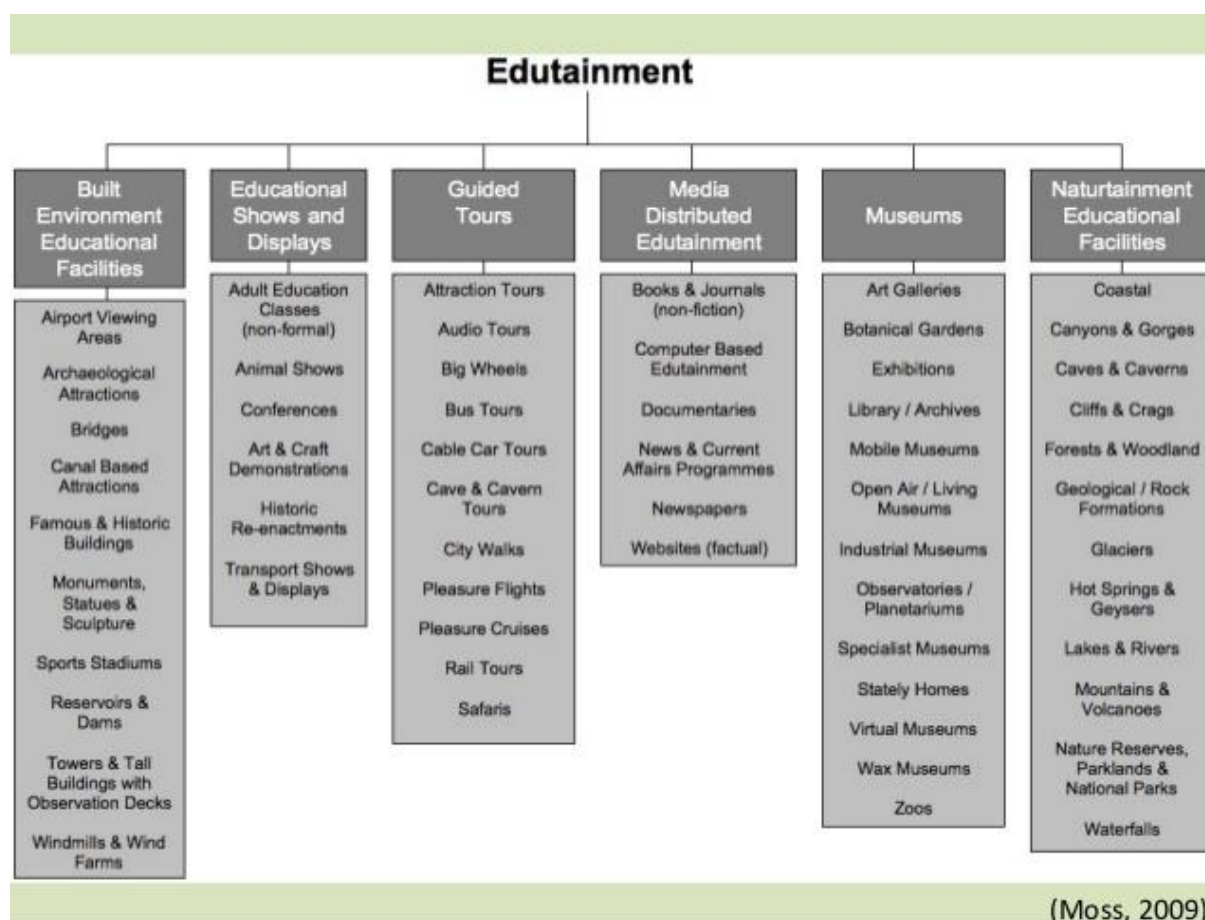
Edutainment

Built Environment Educational Facilities

Airport Viewing Areas

Archaeological Attractions

Bridges

Canal Based Attractions

Famous & Historic Buildings

Monuments, Statues & Sculpture

Sports Stadiums

Reservoirs & Dams

Towers & Tall Buildings with Observation Decks

Windmills & Wind Farms

Educational Shows and Displays

Adult Education Classes (non-formal)

Animal Shows

Conferences

Art & Craft Demonstrations

Historic Re-enactments

Transport Shows & Displays

Guided Tours

Attraction Tours

Audio Tours

Big Wheels

Bus Tours

Cable Car Tours

Cave & Cavern Tours

City Walks

Pleasure Flights

Pleasure Cruises

Rail Tours

Safaris

Media Distributed Edutainment

Books & Journals (non-fiction)

Computer Based Edutainment

Documentaries

News & Current Affairs Programmes

Newspapers

Websites (factual)

Museums

Art Galleries

Botanical Gardens

Exhibitions

Library / Archives

Mobile Museums

Open Air / Living Museums

Industrial Museums

Observatories / Planetariums

Specialist Museums

Stately Homes

Virtual Museums

Wax Museums

Zoos

Naturtainment Educational Facilities

Coastal

Canyons & Gorges

Caves & Caverns

Cliffs & Crags

Forests & Woodland

Geological / Rock Formations

Glaciers

Hot Springs & Geysers

Lakes & Rivers

Mountains & Volcanoes

Nature Reserves, Parklands & National Parks

Waterfalls

(Moss, 2009)